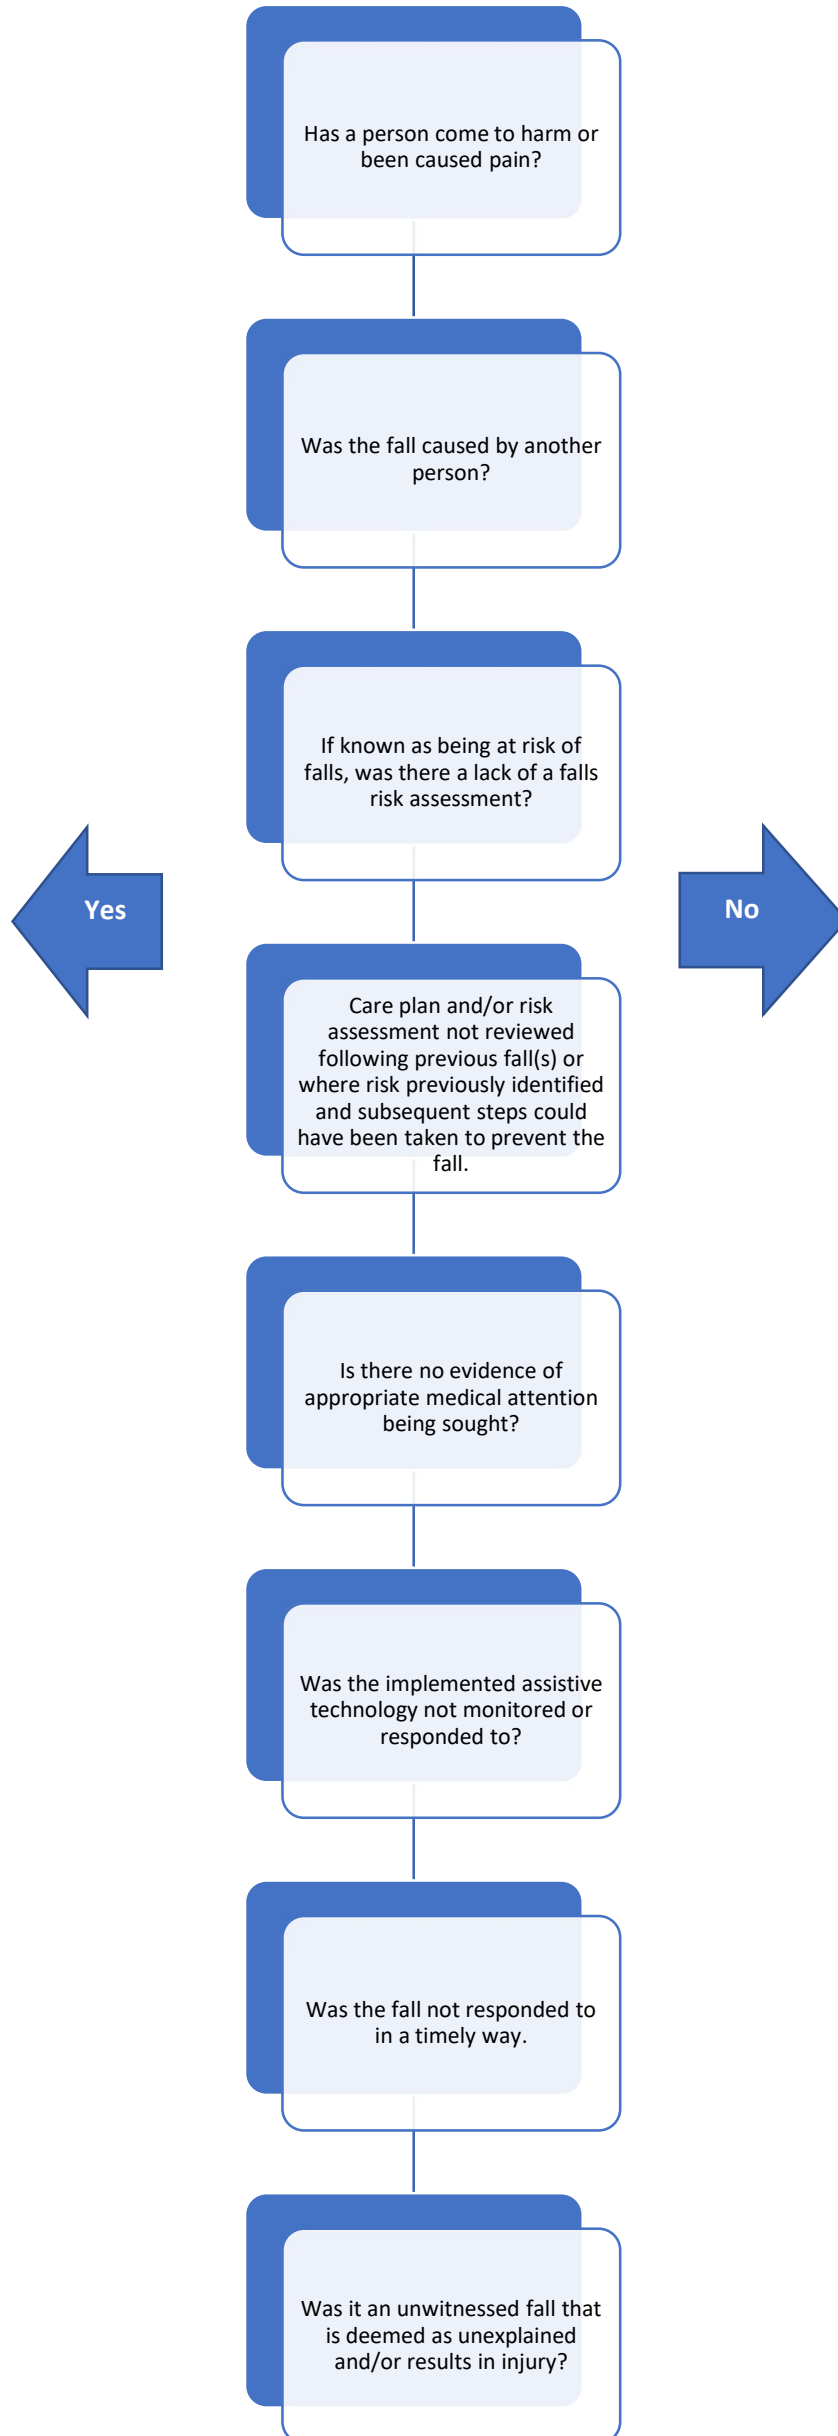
Has a person come to harm or been caused pain?

Was the fall caused by another person?

If known as being at risk of falls, was there a lack of a falls risk assessment?

Yes

No

Care plan and/or risk assessment not reviewed following previous fall(s) or where risk previously identified and subsequent steps could have been taken to prevent the fall.

Is there no evidence of appropriate medical attention being sought?

Was the implemented assistive technology not monitored or responded to?

Was the fall not responded to in a timely way.

Was it an unwitnessed fall that is deemed as unexplained and/or results in injury?